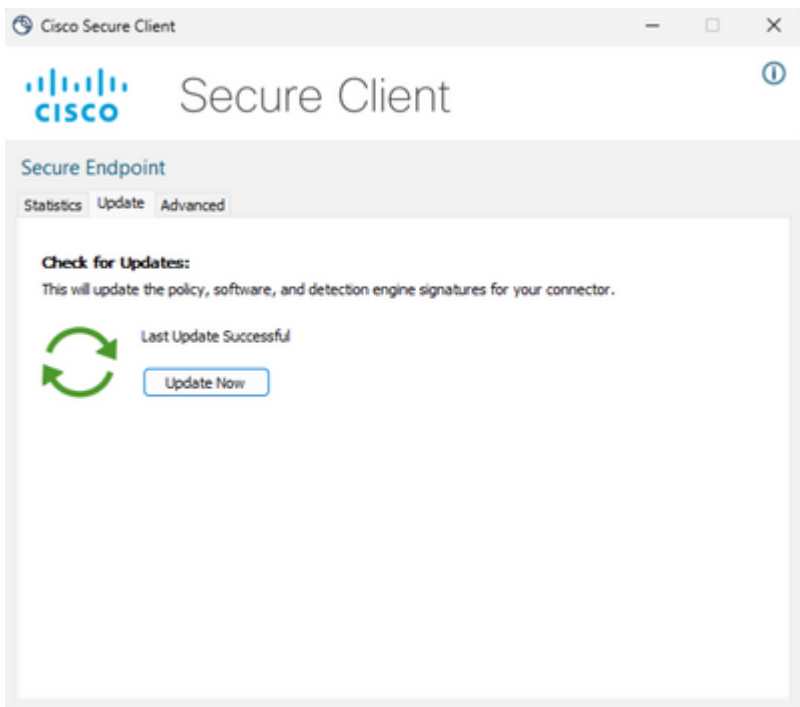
Cisco Secure Client

cisco Secure Client

Secure Endpoint

Statistics Update Advanced

Check for Updates:
This will update the policy, software, and detection engine signatures for your connector.

Last Update Successful

Update Now